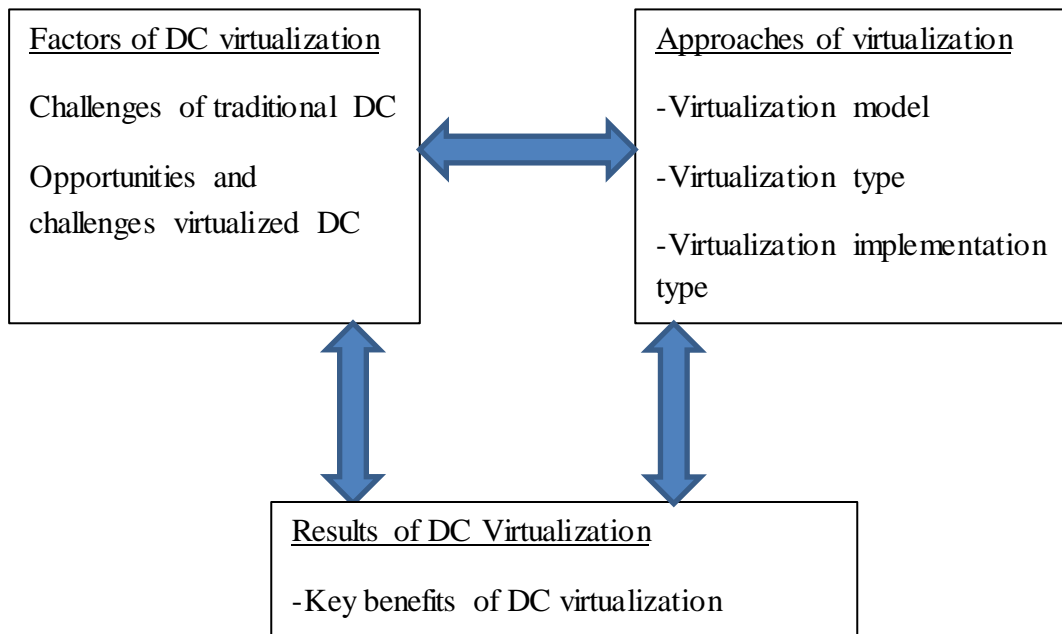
Factors of DC virtualization

Challenges of traditional DC

Opportunities and challenges virtualized DC

Approaches of virtualization

-Virtualization model

-Virtualization type

-Virtualization implementation type

Results of DC Virtualization

-Key benefits of DC virtualization